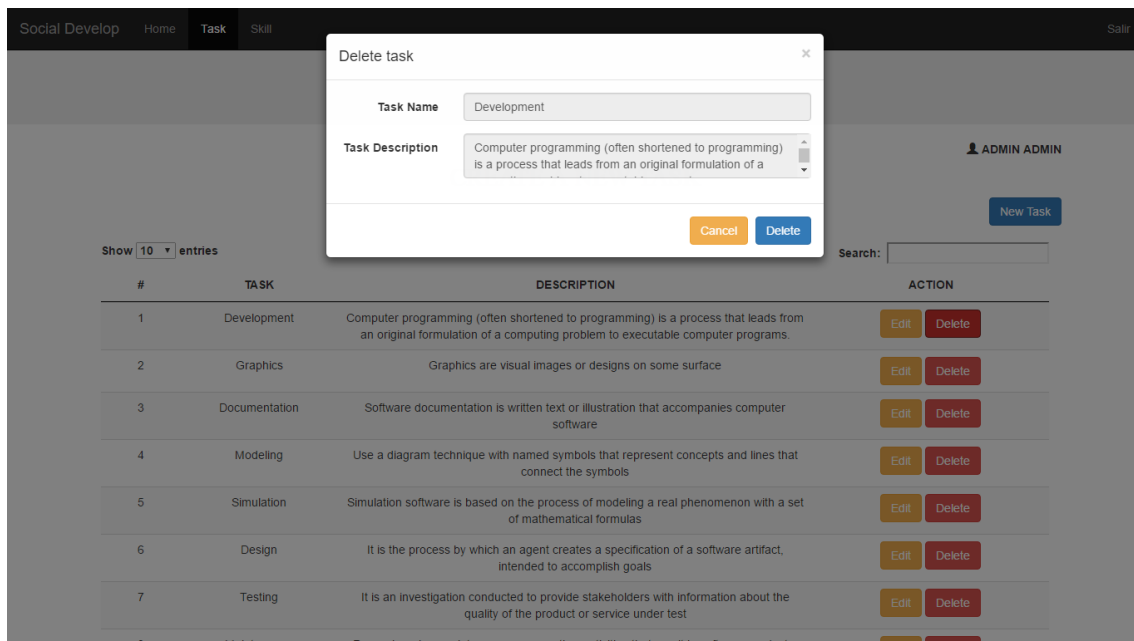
Social Develop Home Task Skill Salir

Delete task ×

Task Name Development

Task Description Computer programming (often shortened to programming) is a process that leads from an original formulation of a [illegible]

Cancel Delete

ADMIN ADMIN

New Task

Show 10 entries

Search:

| # | TASK | DESCRIPTION | ACTION |
|---|---|---|---|
| 1 | Development | Computer programming (often shortened to programming) is a process that leads from an original formulation of a computing problem to executable computer programs. | Edit Delete |
| 2 | Graphics | Graphics are visual images or designs on some surface | Edit Delete |
| 3 | Documentation | Software documentation is written text or illustration that accompanies computer software | Edit Delete |
| 4 | Modeling | Use a diagram technique with named symbols that represent concepts and lines that connect the symbols | Edit Delete |
| 5 | Simulation | Simulation software is based on the process of modeling a real phenomenon with a set of mathematical formulas | Edit Delete |
| 6 | Design | It is the process by which an agent creates a specification of a software artifact, intended to accomplish goals | Edit Delete |
| 7 | Testing | It is an investigation conducted to provide stakeholders with information about the quality of the product or service under test | Edit Delete |